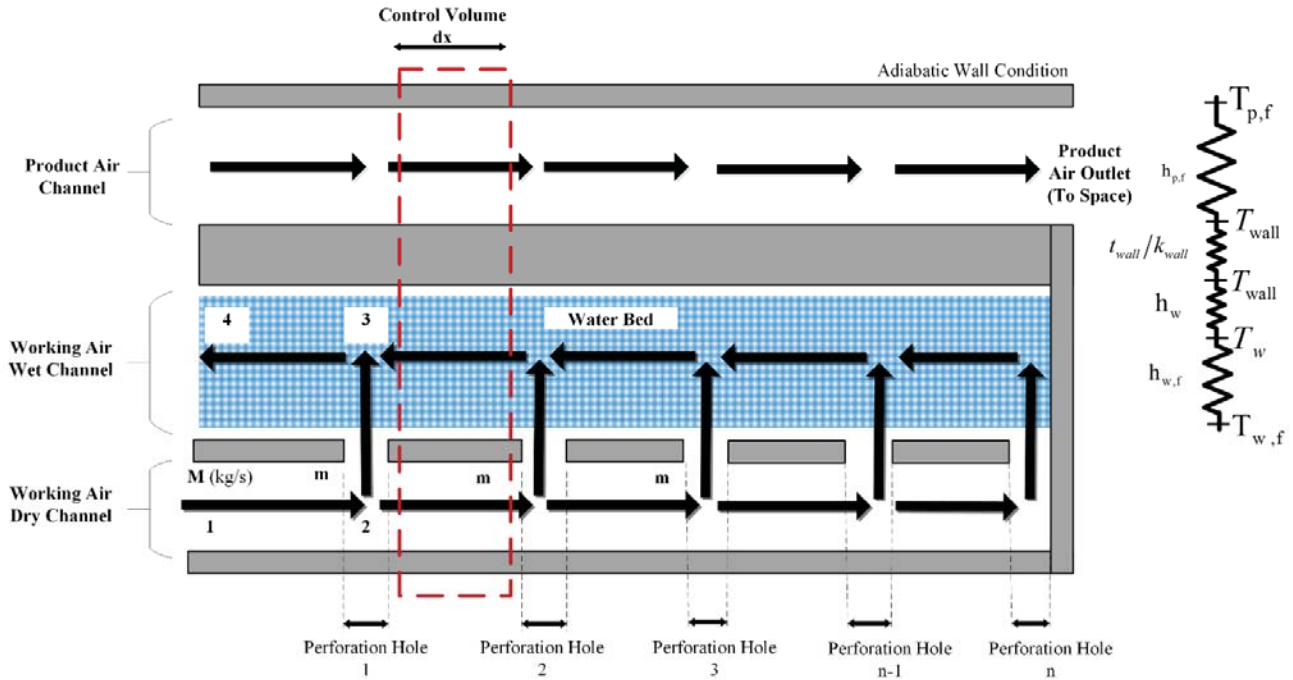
Control Volume
dx

Adiabatic Wall Condition

Product Air Channel

Product Air Outlet (To Space)

$T_{p,f}$
$h_{p,f}$
$T_{wall}$
$t_{wall}/k_{wall}$
$T_{wall}$
$h_w$
$T_w$
$h_{w,f}$
$T_{w,f}$

Working Air Wet Channel

4

3

Water Bed

Working Air Dry Channel

M (kg/s)

m

m

m

1

2

Perforation Hole 1

Perforation Hole 2

Perforation Hole 3

Perforation Hole n-1

Perforation Hole n